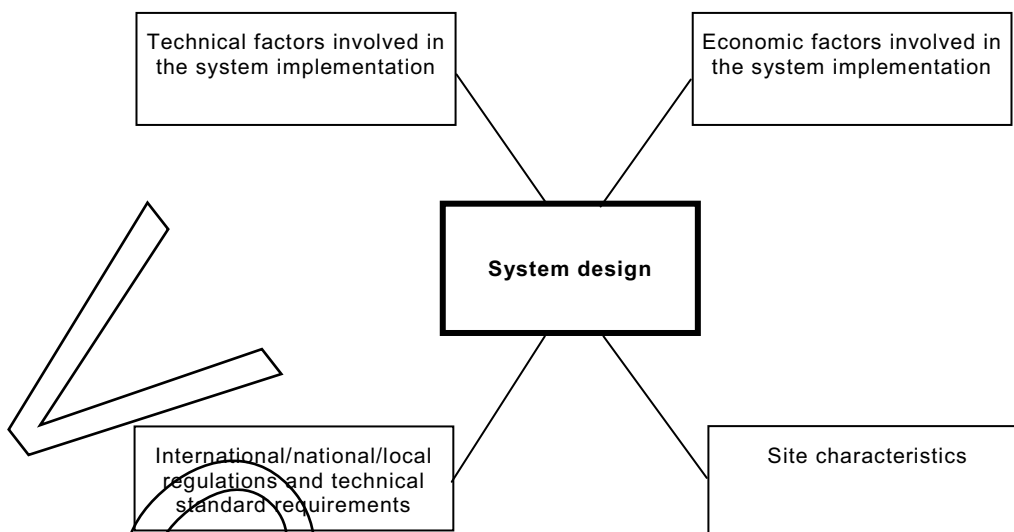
Technical factors involved in the system implementation

Economic factors involved in the system implementation

System design

International/national/local regulations and technical standard requirements

Site characteristics